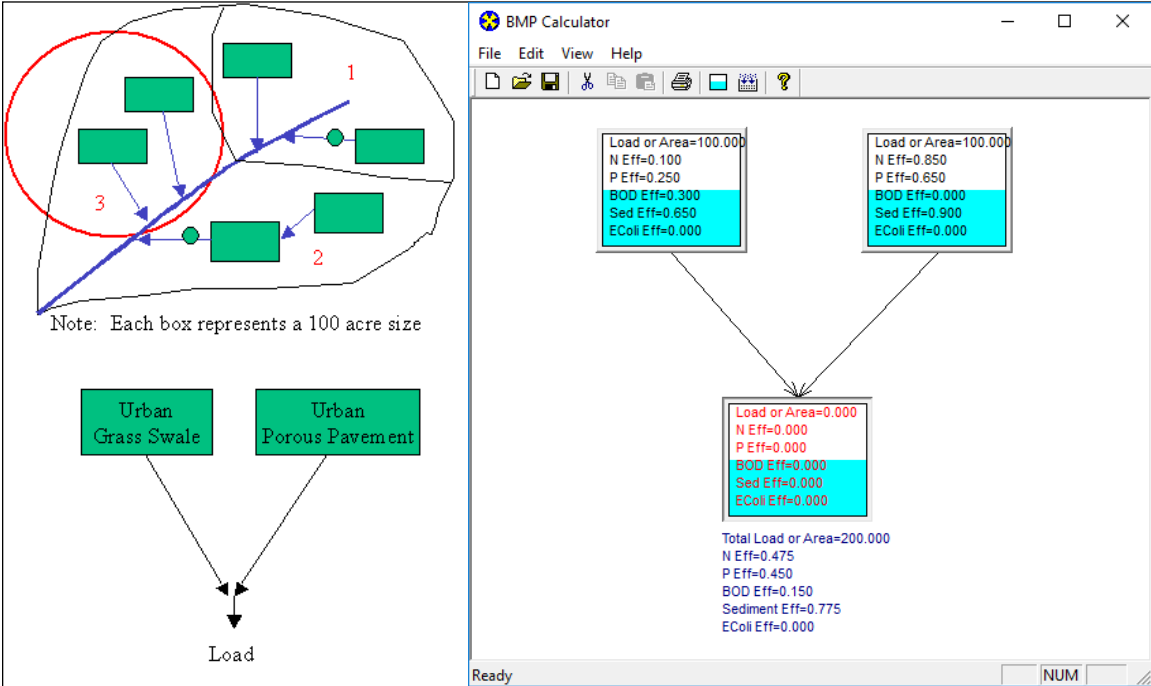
1

3

2

Note: Each box represents a 100 acre size

Urban Grass Swale

Urban Porous Pavement

Load

BMP Calculator

File Edit View Help

Load or Area=100.000
N Eff=0.100
P Eff=0.250
BOD Eff=0.300
Sed Eff=0.650
EColi Eff=0.000

Load or Area=100.000
N Eff=0.850
P Eff=0.650
BOD Eff=0.000
Sed Eff=0.900
EColi Eff=0.000

Load or Area=0.000
N Eff=0.000
P Eff=0.000
BOD Eff=0.000
Sed Eff=0.000
EColi Eff=0.000

Total Load or Area=200.000
N Eff=0.475
P Eff=0.450
BOD Eff=0.150
Sediment Eff=0.775
EColi Eff=0.000

Ready

NUM